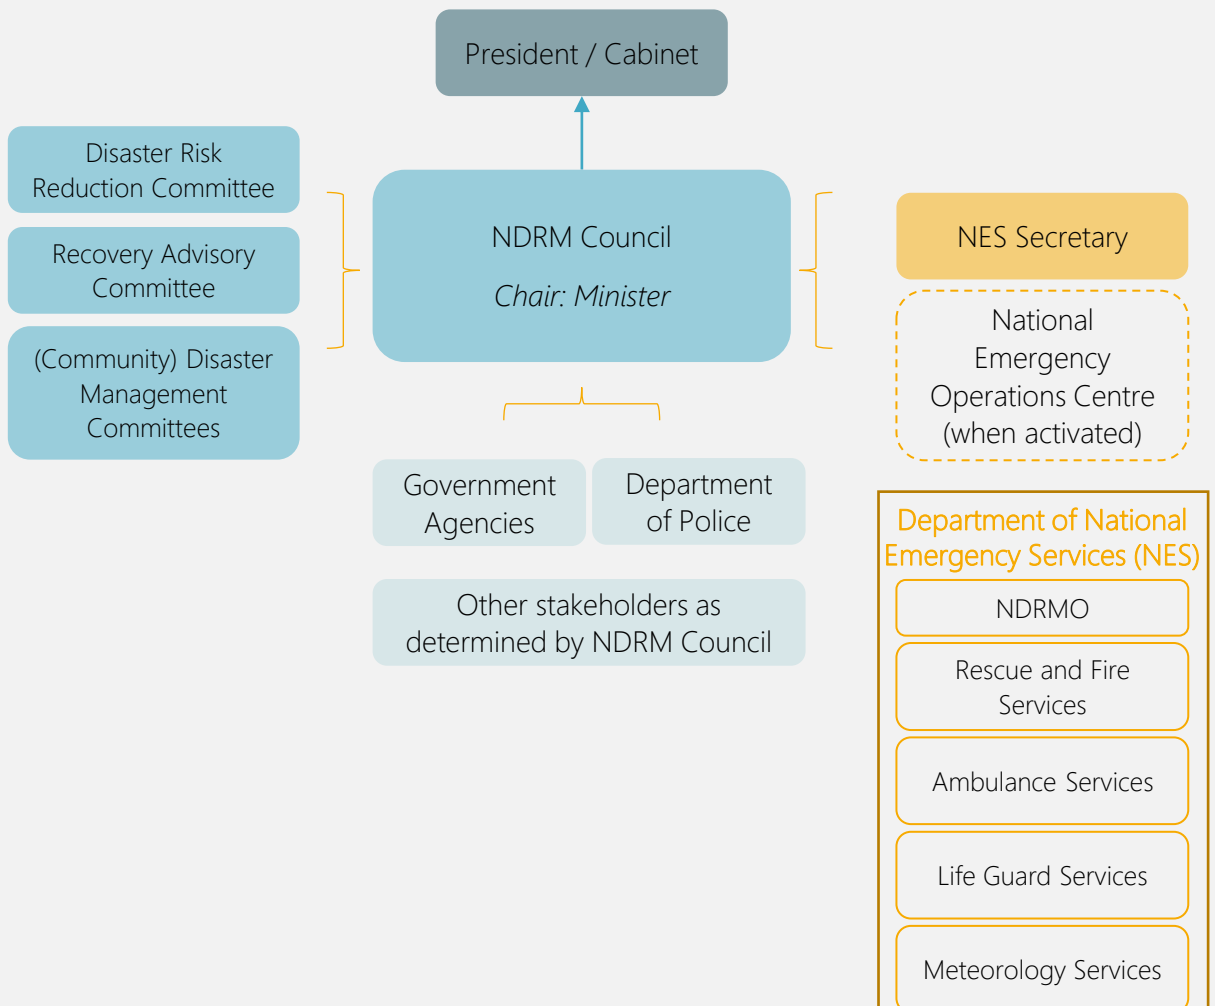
President / Cabinet

Disaster Risk Reduction Committee

Recovery Advisory Committee

(Community) Disaster Management Committees

NDRM Council

*Chair: Minister*

NES Secretary

National Emergency Operations Centre (when activated)

Government Agencies

Department of Police

Other stakeholders as determined by NDRM Council

Department of National Emergency Services (NES)

NDRMO

Rescue and Fire Services

Ambulance Services

Life Guard Services

Meteorology Services